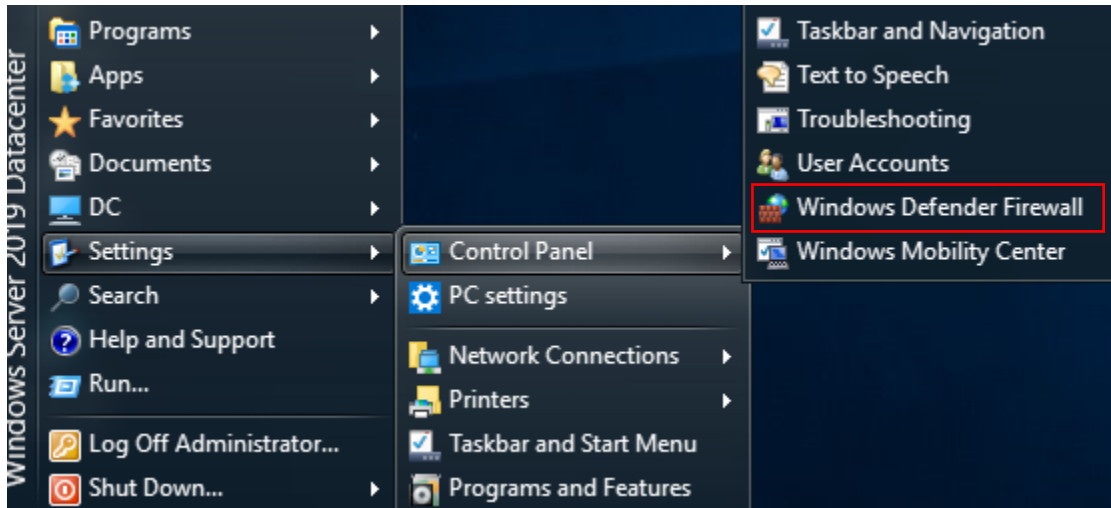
Windows Server 2019 Datacenter

Programs
Apps
Favorites
Documents
DC
Settings
Search
Help and Support
Run...
Log Off Administrator...
Shut Down...

Control Panel
PC settings
Network Connections
Printers
Taskbar and Start Menu
Programs and Features

Taskbar and Navigation
Text to Speech
Troubleshooting
User Accounts
Windows Defender Firewall
Windows Mobility Center